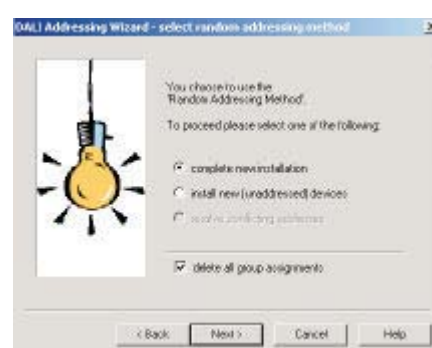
DALI Addressing Wizard - select random addressing method

You choose to use the 'Random Addressing Method'.

To proceed please select one of the following:

complete new installation

install new (unaddressed) devices

resolve conflicting addresses

delete all group assignments

< Back
Next >
Cancel
Help